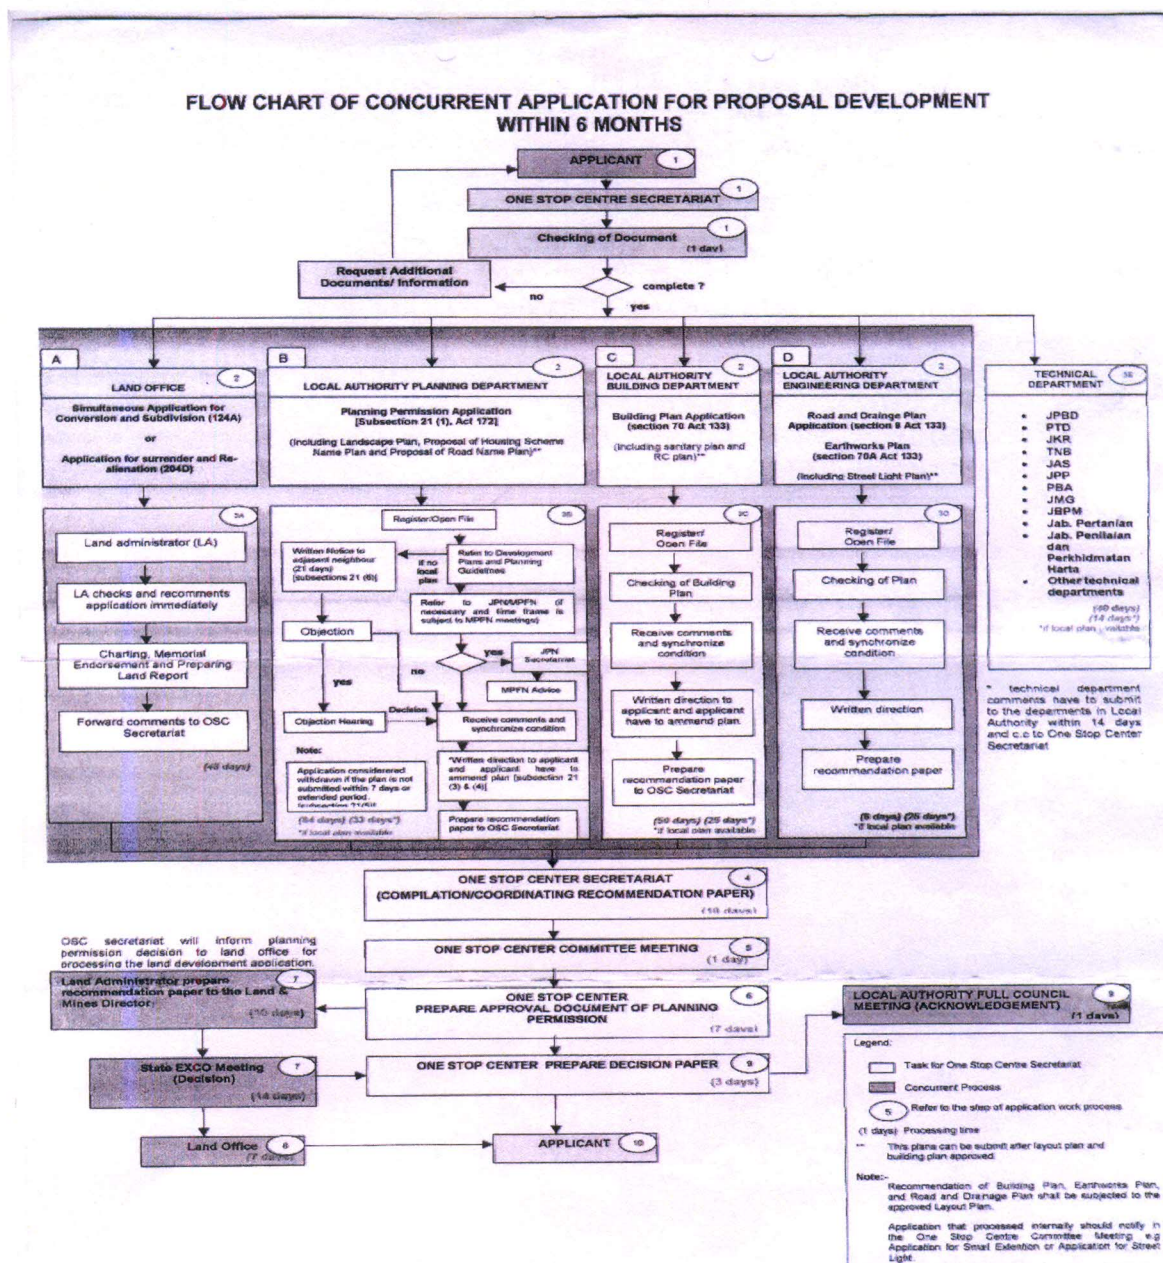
FLOW CHART OF CONCURRENT APPLICATION FOR PROPOSAL DEVELOPMENT WITHIN 6 MONTHS

APPLICANT 1

ONE STOP CENTRE SECRETARIAT 1

Checking of Document 1 (1 day)

Request Additional Documents/ Information

no complete ? yes

A LAND OFFICE 2

Simultaneous Application for Conversion and Subdivision (124A) or Application for surrender and Re-alienation (204D)

3A

Land administrator (LA)

LA checks and recomments application immediately

Charting, Memorial Endorsement and Preparing Land Report

Forward comments to OSC Secretariat

(40 days)

B LOCAL AUTHORITY PLANNING DEPARTMENT 2

Planning Permission Application [Subsection 21 (1), Act 172]

(Including Landscape Plan, Proposal of Housing Scheme Name Plan and Proposal of Road Name Plan)**

3B

Register/Open File

Written Notice to adjacent neighbour (21 days) (subsections 21 (6))

If no local plan

Refer to Development Plans and Planning Guidelines

Refer to JPN/MPFN (if necessary and time frame is subject to MPFN meetings)

Objection

yes

no

JPN Secretariat

MPFN Advice

Objection Hearing

Decision

Receive comments and synchronize condition

Note:

Application considerered withdrawn if the plan is not submitted within 7 days or extended period (subsection 21(5))

*Written direction to applicant and applicant have to ammend plan (subsection 21 (3) & (4))

Prepare recommendation paper to OSC Secretariat

(84 days) (33 days*)

*if local plan available

C LOCAL AUTHORITY BUILDING DEPARTMENT 2

Building Plan Application (section 70 Act 133)

(including sanitary plan and RC plan)**

3C

Register/ Open File

Checking of Building Plan

Receive comments and synchronize condition

Written direction to applicant and applicant have to ammend plan

Prepare recommendation paper to OSC Secretariat

(50 days) (25 days*)

*if local plan available

D LOCAL AUTHORITY ENGINEERING DEPARTMENT 2

Road and Drainge Plan Application (section 9 Act 133)

Earthworks Plan (section 70A Act 133)

(including Street Light Plan)**

3D

Register/ Open File

Checking of Plan

Receive comments and synchronize condition

Written direction

Prepare recommendation paper

(5 days) (25 days*)

*if local plan available

TECHNICAL DEPARTMENT 3E

- JPBD
- PTD
- JKR
- TNB
- JAS
- JPP
- PBA
- JMG
- JBPM
- Jab. Pertanian
- Jab. Penilaian dan Perkhidmatan Harta
- Other technical departments

(40 days) (14 days*)

*if local plan available

* technical department comments have to submit to the depaments in Local Authority within 14 days and c.c to One Stop Center Secretariat

ONE STOP CENTER SECRETARIAT 4 (COMPILATION/COORDINATING RECOMMENDATION PAPER) (10 days)

OSC secretariat will inform planning permission decision to land office for processing the land development application.

ONE STOP CENTER COMMITTEE MEETING 5 (1 day)

Land Adminstrator prepare recommendation paper to the Land & Mines Director 7 (10 days)

ONE STOP CENTER PREPARE APPROVAL DOCUMENT OF PLANNING PERMISSION 6 (7 days)

LOCAL AUTHORITY FULL COUNCIL MEETING (ACKNOWLEDGEMENT) 9 (1 days)

State EXCO Meeting (Decision) 7 (14 days)

ONE STOP CENTER PREPARE DECISION PAPER 9 (3 days)

Land Office 8 (7 days)

APPLICANT 10

Legend:

Task for One Stop Centre Secretariat

Concurrent Process

5 Refer to the step of application work process

(1 days) Processing time

** This plans can be submit after layout plan and building plan approved

Note:-

Recommendation of Building Plan, Earthworks Plan, and Road and Drainage Plan shall be subjected to the approved Layout Plan.

Application that processed internally should notify in the One Stop Centre Committee Meeting e.g Application for Small Extention or Application for Street Light.